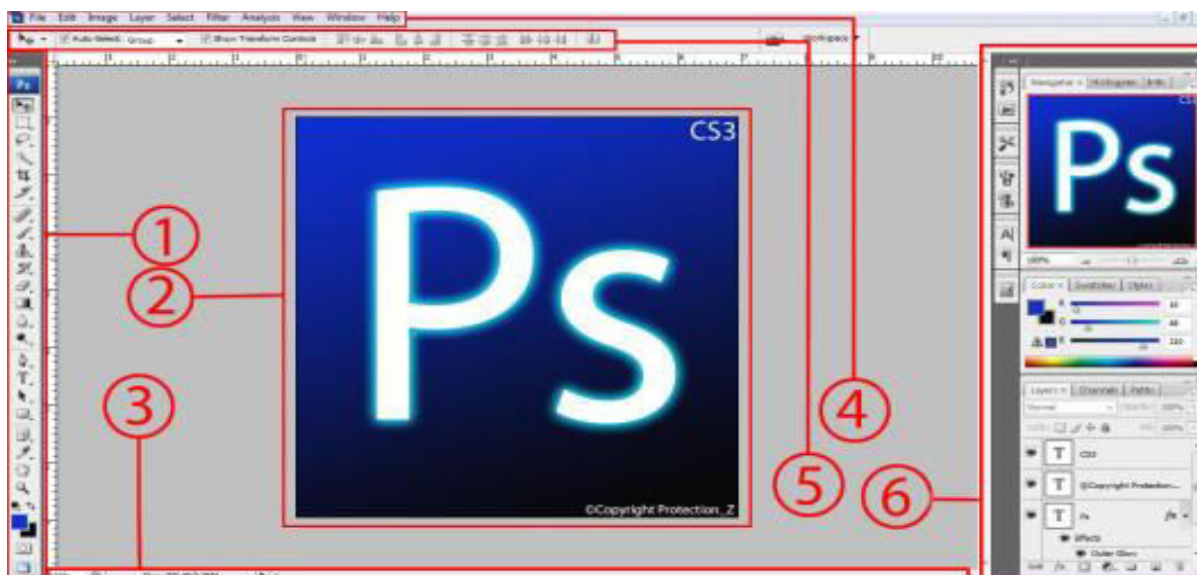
File Edit Image Layer Select Filter Analysis View Window Help

Auto-Select: Group Show Transform Controls

Workspace

Ps

CS3

Ps

©Copyright Protection_Z

1

2

3

4

5

6

Navigator Histogram Info

Ps

Color Swatches Styles

Layers Channels Paths

Normal

T CS3

T ©Copyright Protection...

T Ps

Effects

Outer Glow